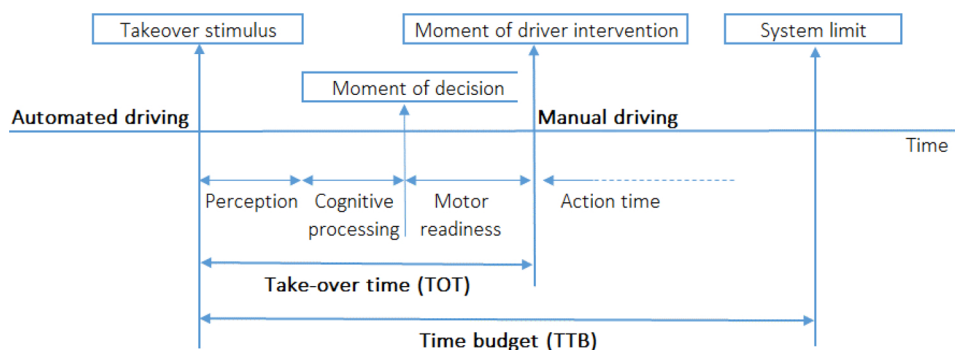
Takeover stimulus

Moment of driver intervention

System limit

Moment of decision

Automated driving

Manual driving

Time

Perception

Cognitive processing

Motor readiness

Action time

Take-over time (TOT)

Time budget (TTB)